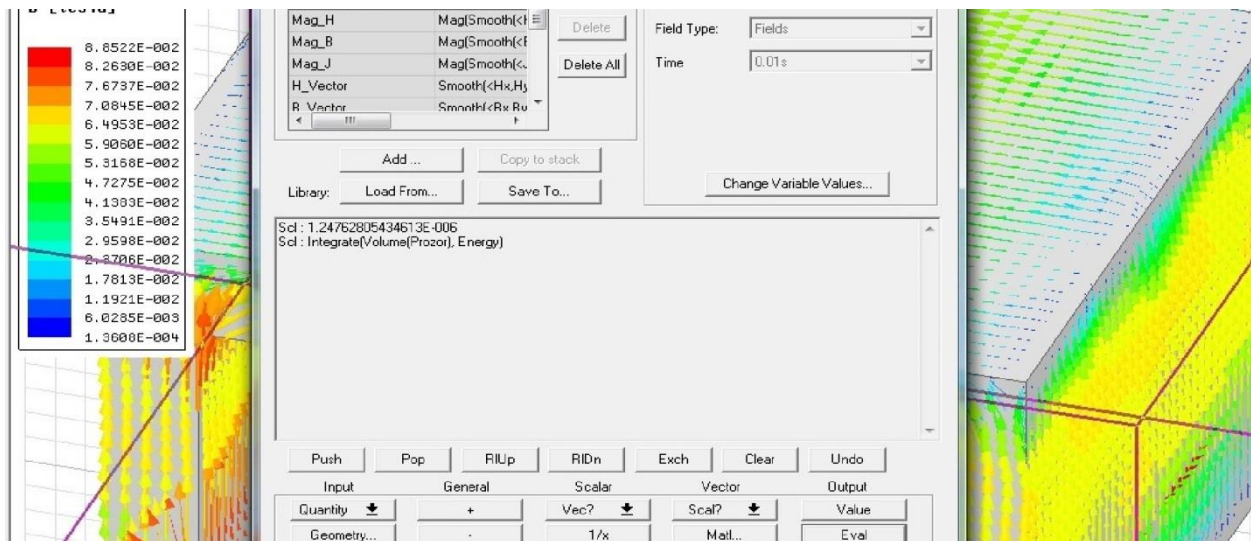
B [tesla]
8.8522E-002
8.2630E-002
7.6737E-002
7.0845E-002
6.4953E-002
5.9060E-002
5.3168E-002
4.7275E-002
4.1383E-002
3.5491E-002
2.9598E-002
2.3706E-002
1.7813E-002
1.1921E-002
6.0285E-003
1.3600E-004

| | |
|---|---|
| Mag_H | Mag(Smooth(<I |
| Mag_B | Mag(Smooth(<I |
| Mag_J | Mag(Smooth(<. |
| H_Vector | Smooth(<Hx,Hy |
| B_Vector | Smooth(<Bx,By |

Delete
Delete All
Field Type: Fields
Time 0.01s

Add ...
Copy to stack
Library: Load From... Save To...
Change Variable Values...

Scl : 1.24762805434613E-006
Scl : Integrate(Volume(Prozor), Energy)

Push Pop RlUp RlDn Exch Clear Undo
Input General Scalar Vector Output
Quantity + Vec? Scal? Value
Geometry... - 1/x Matl... Eval